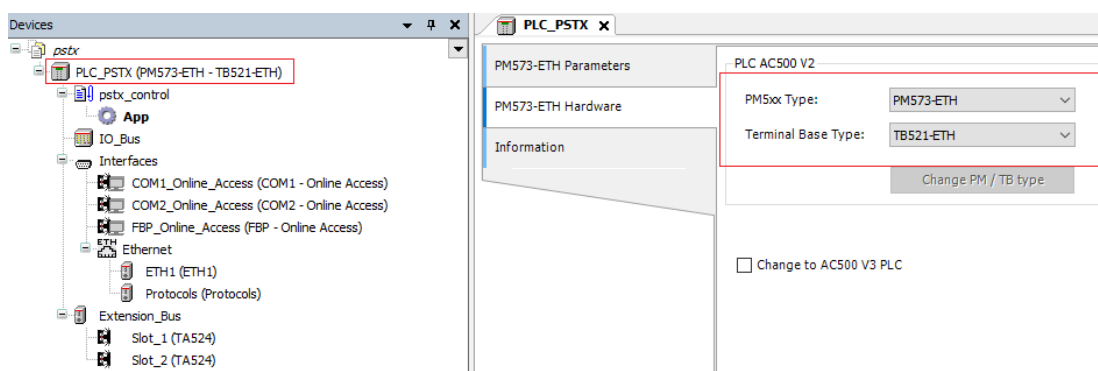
Devices

pstx
PLC_PSTX (PM573-ETH - TB521-ETH)
pstx_control
App
IO_Bus
Interfaces
COM1_Online_Access (COM1 - Online Access)
COM2_Online_Access (COM2 - Online Access)
FBP_Online_Access (FBP - Online Access)
ETH Ethernet
ETH1 (ETH1)
Protocols (Protocols)
Extension_Bus
Slot_1 (TA524)
Slot_2 (TA524)

PLC_PSTX

PM573-ETH Parameters
PM573-ETH Hardware
Information

PLC AC500 V2
PM5xx Type: PM573-ETH
Terminal Base Type: TB521-ETH
Change PM / TB type

Change to AC500 V3 PLC